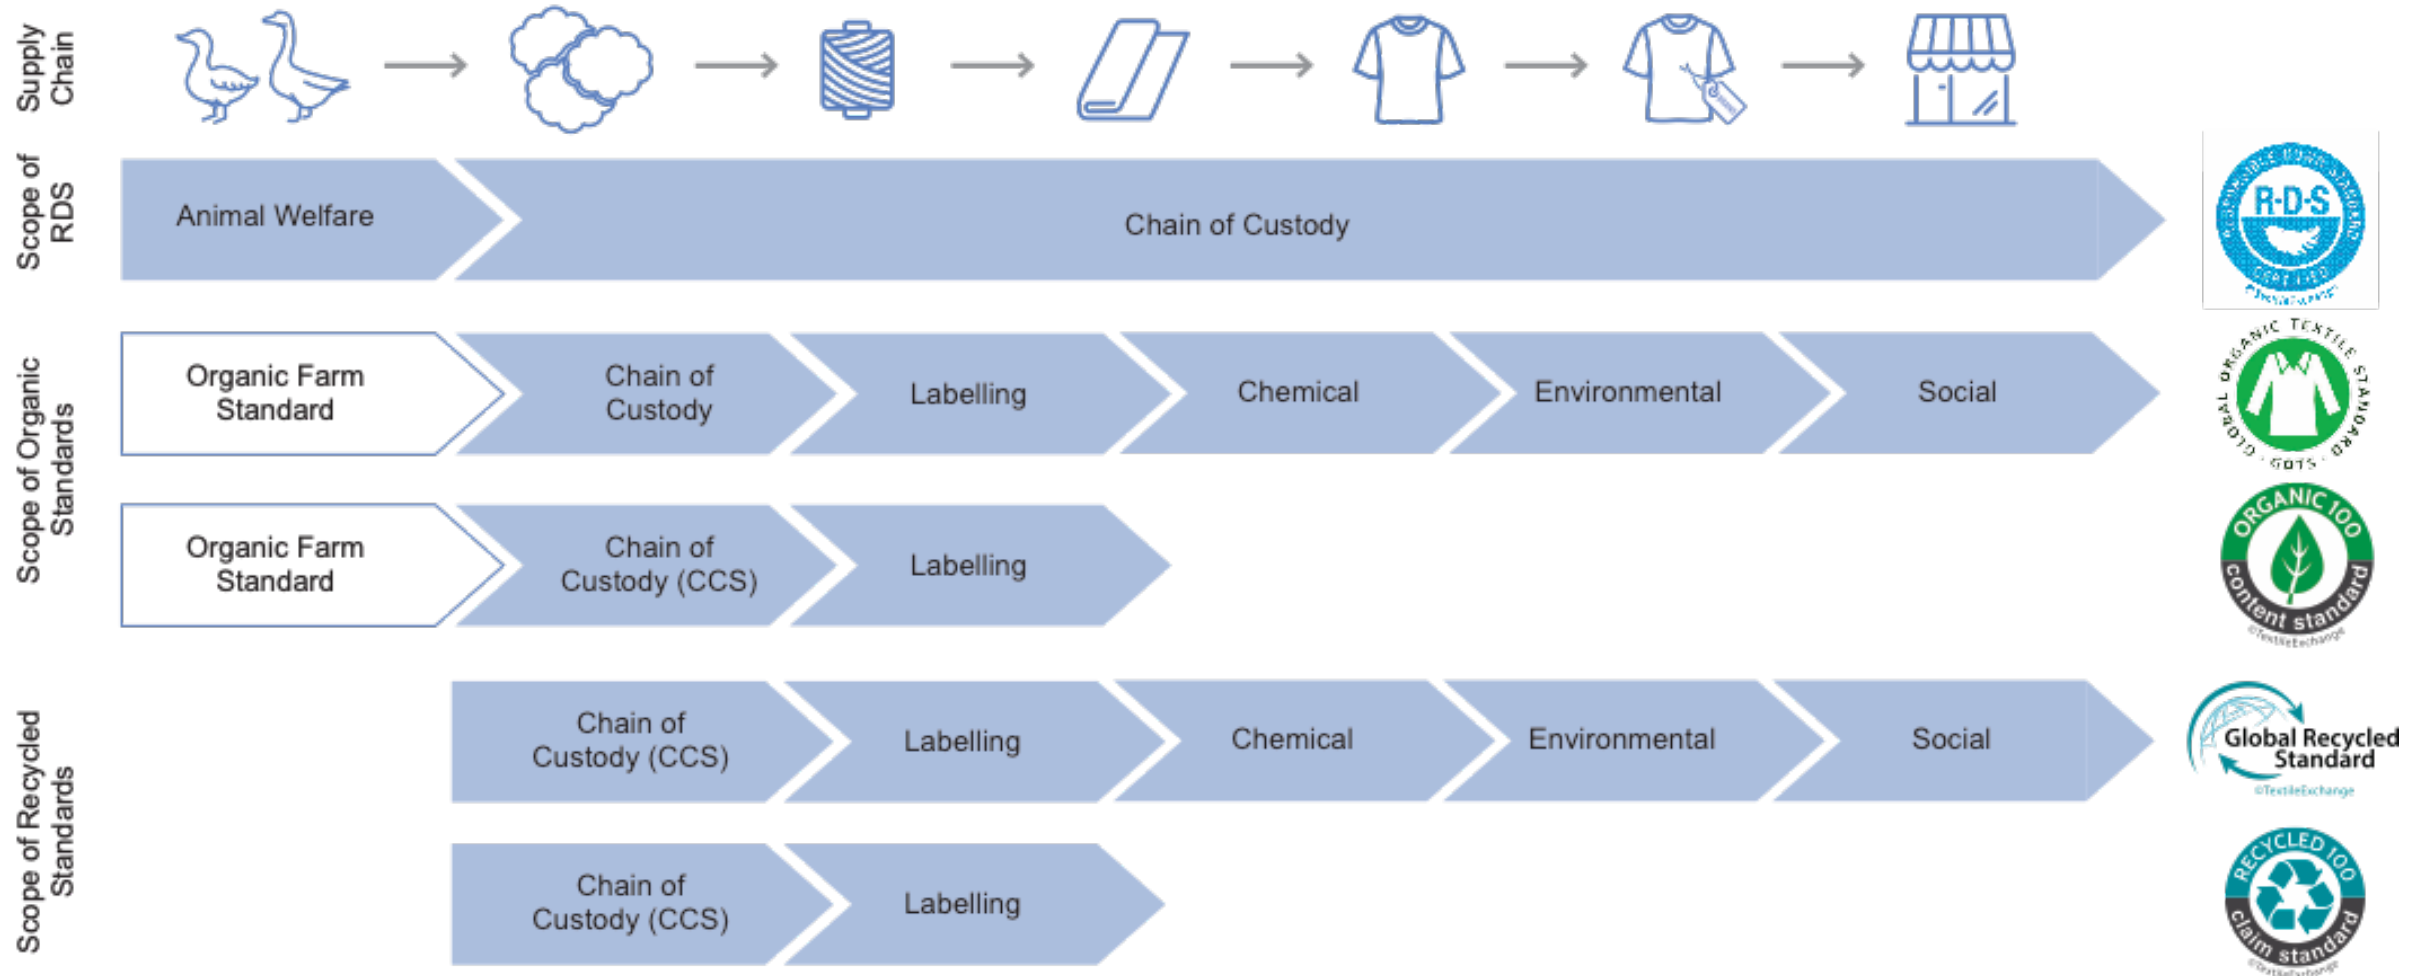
Supply Chain

Scope of RDS

Animal Welfare

Chain of Custody

R-D-S
RESPONSIBLE DOWN STANDARD
CERTIFIED

Scope of Organic Standards

Organic Farm Standard

Chain of Custody

Labelling

Chemical

Environmental

Social

GLOBAL ORGANIC TEXTILE STANDARD
GOTS

Organic Farm Standard

Chain of Custody (CCS)

Labelling

ORGANIC 100
content standard
©TextileExchange

Scope of Recycled Standards

Chain of Custody (CCS)

Labelling

Chemical

Environmental

Social

Global Recycled Standard
©TextileExchange

Chain of Custody (CCS)

Labelling

RECYCLED 100
claim standard
©TextileExchange